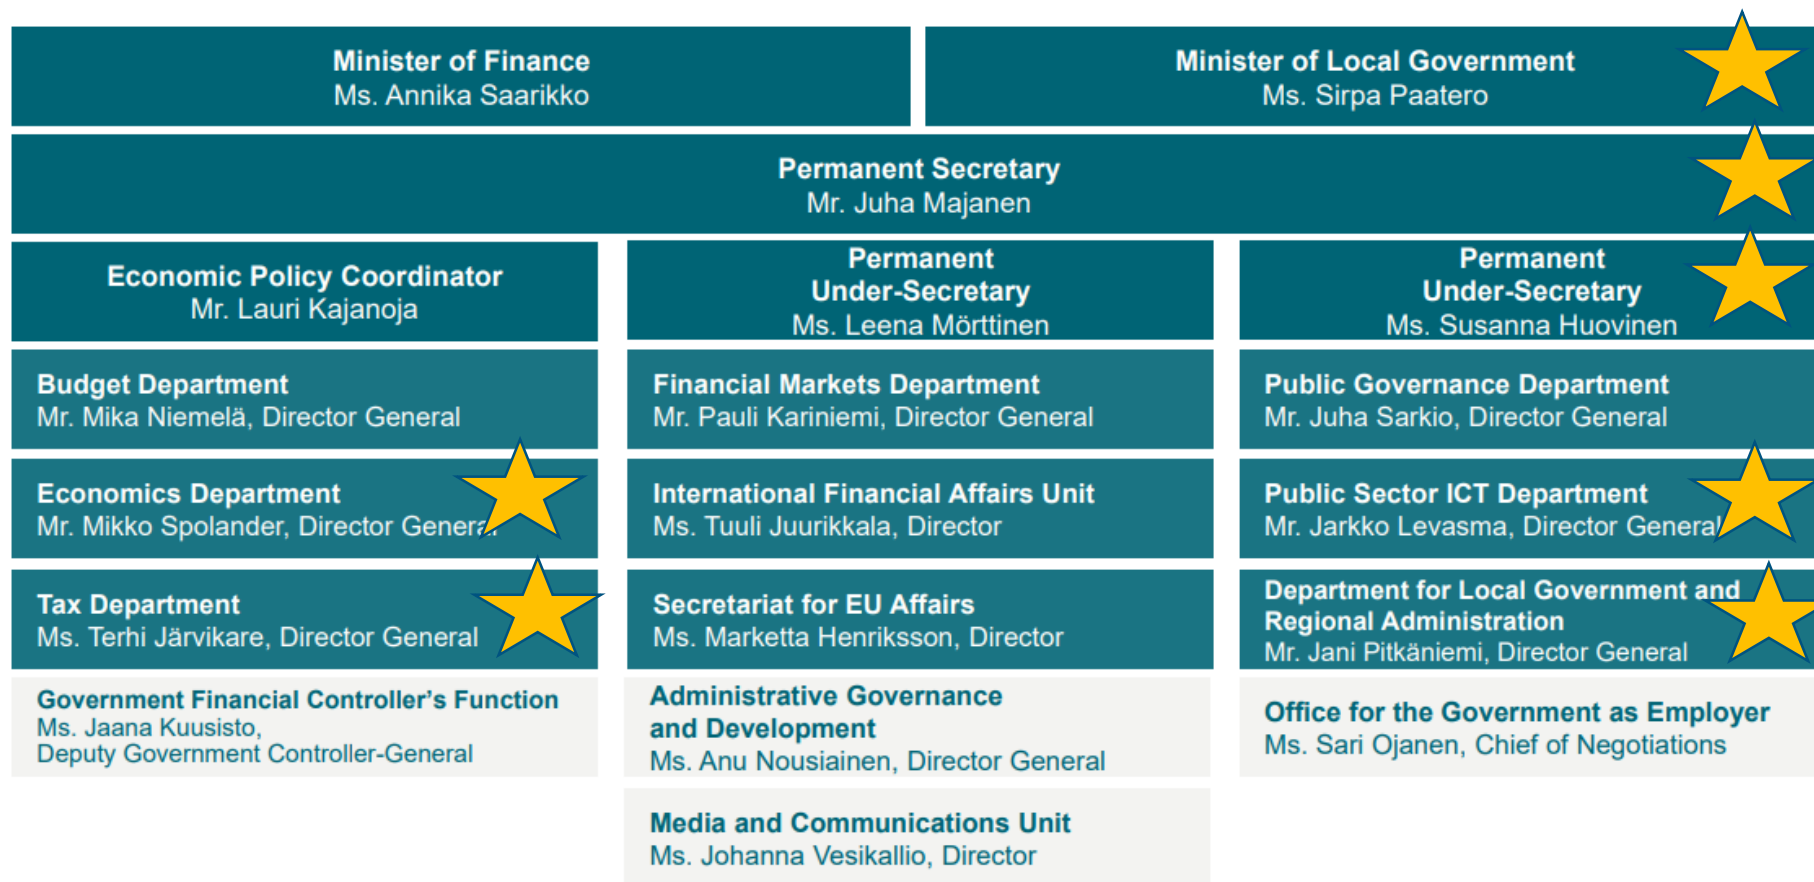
Minister of Finance
Ms. Annika Saarikko

Minister of Local Government
Ms. Sirpa Paatero

Permanent Secretary
Mr. Juha Majanen

Economic Policy Coordinator
Mr. Lauri Kajanoja

Budget Department
Mr. Mika Niemelä, Director General

Economics Department
Mr. Mikko Spolander, Director General

Tax Department
Ms. Terhi Järvikare, Director General

Government Financial Controller's Function
Ms. Jaana Kuusisto,
Deputy Government Controller-General

Permanent Under-Secretary
Ms. Leena Mörttinen

Financial Markets Department
Mr. Pauli Kariniemi, Director General

International Financial Affairs Unit
Ms. Tuuli Juurikkala, Director

Secretariat for EU Affairs
Ms. Marketta Henriksson, Director

Administrative Governance and Development
Ms. Anu Nousiainen, Director General

Media and Communications Unit
Ms. Johanna Vesikallio, Director

Permanent Under-Secretary
Ms. Susanna Huovinen

Public Governance Department
Mr. Juha Sarkio, Director General

Public Sector ICT Department
Mr. Jarkko Levasma, Director General

Department for Local Government and Regional Administration
Mr. Jani Pitkäniemi, Director General

Office for the Government as Employer
Ms. Sari Ojanen, Chief of Negotiations